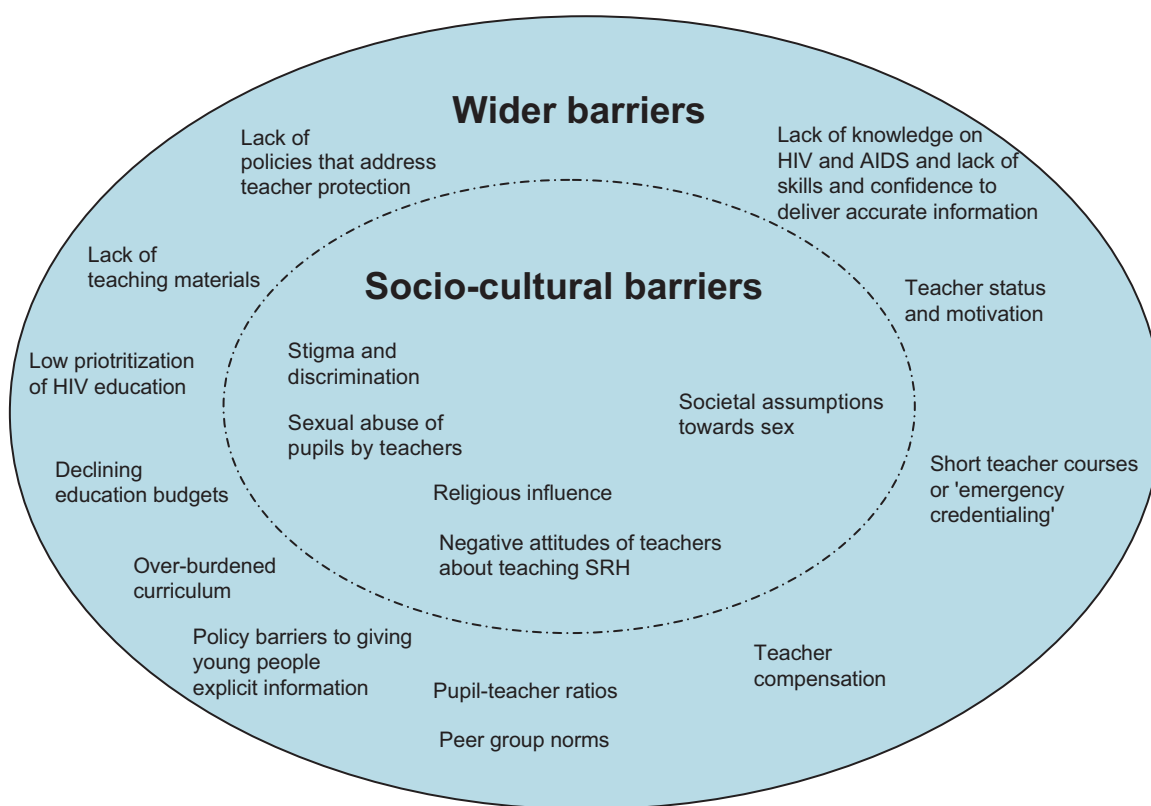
Wider barriers

Lack of policies that address teacher protection

Lack of knowledge on HIV and AIDS and lack of skills and confidence to deliver accurate information

Lack of teaching materials

Socio-cultural barriers

Teacher status and motivation

Low priotritization of HIV education

Stigma and discrimination

Sexual abuse of pupils by teachers

Societal assumptions towards sex

Short teacher courses or 'emergency credentialing'

Declining education budgets

Religious influence

Negative attitudes of teachers about teaching SRH

Over-burdened curriculum

Policy barriers to giving young people explicit information

Teacher compensation

Pupil-teacher ratios

Peer group norms